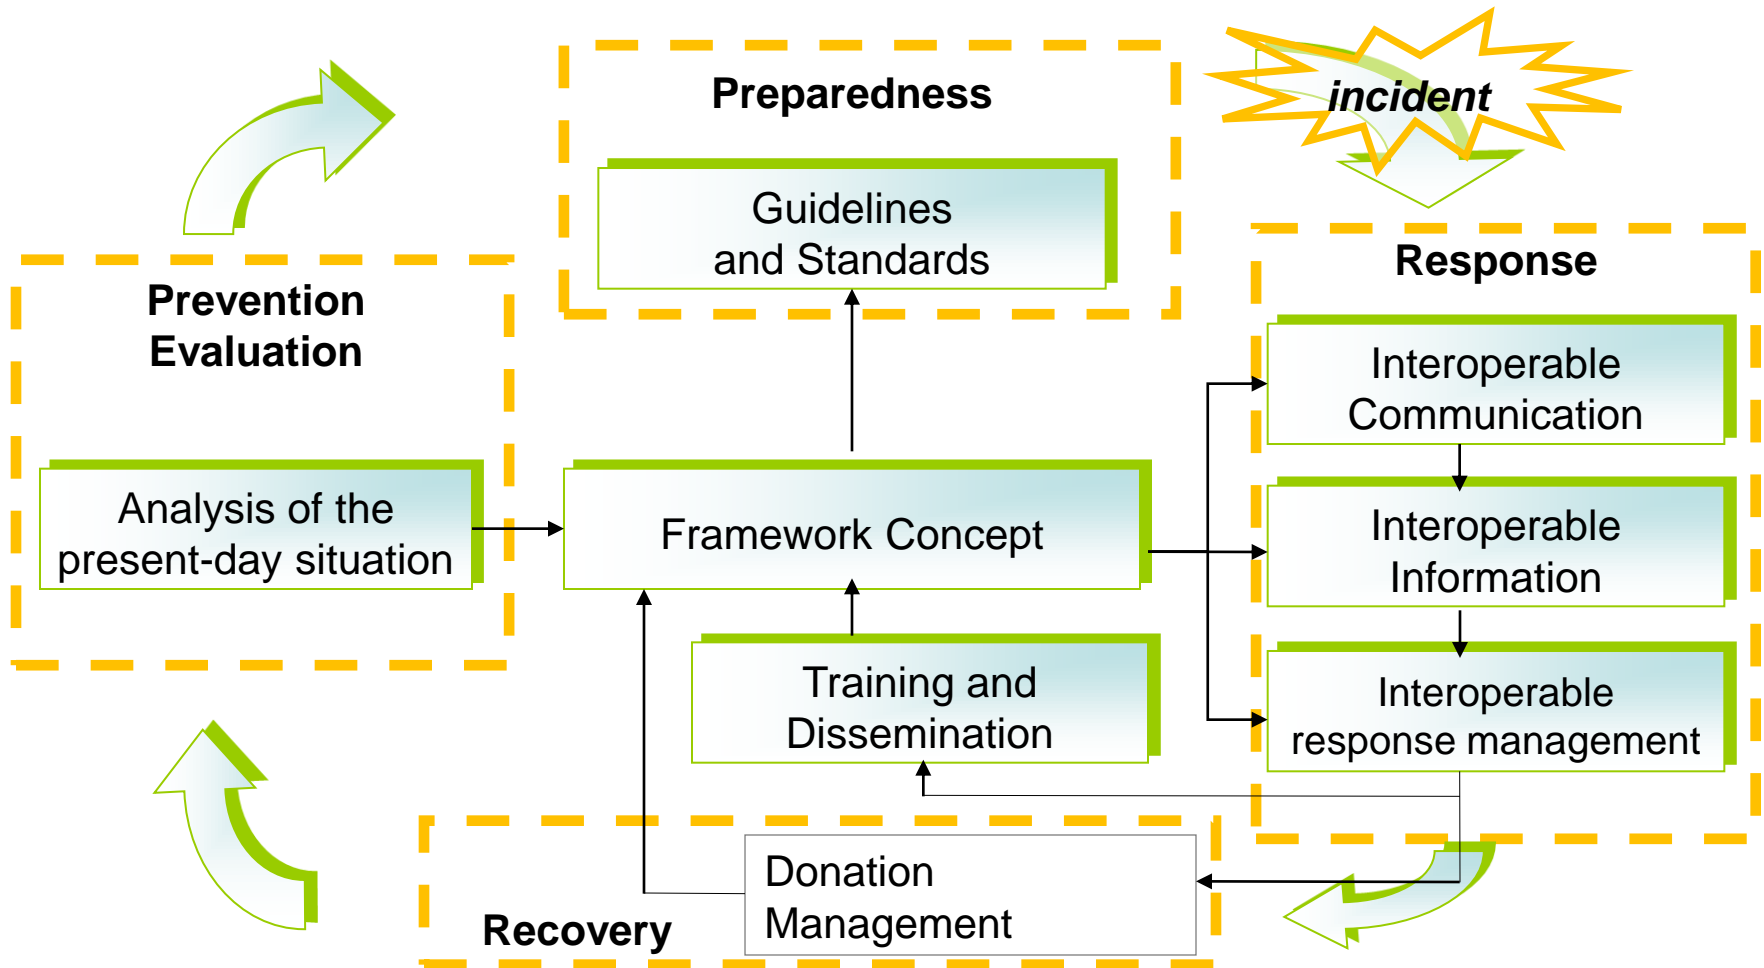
Preparedness

Guidelines and Standards

incident

Response

Prevention Evaluation

Interoperable Communication

Analysis of the present-day situation

Framework Concept

Interoperable Information

Training and Dissemination

Interoperable response management

Donation Management

Recovery